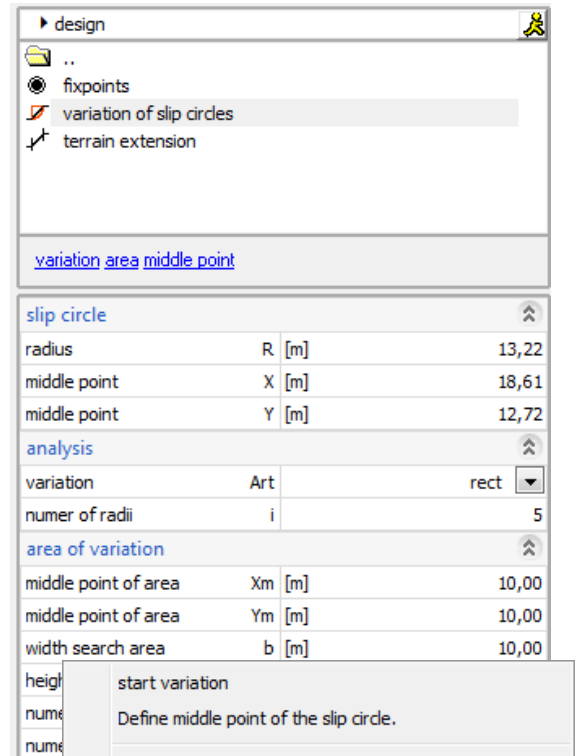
design

..
fixpoints
variation of slip circles
terrain extension

variation area middle point

slip circle

| | | | |
|---|---|---|---|
| radius | R | [m] | 13,22 |
| middle point | X | [m] | 18,61 |
| middle point | Y | [m] | 12,72 |

analysis

| | | |
|---|---|---|
| variation | Art | rect |
| numer of radii | i | 5 |

area of variation

| | | | |
|---|---|---|---|
| middle point of area | Xm | [m] | 10,00 |
| middle point of area | Ym | [m] | 10,00 |
| width search area | b | [m] | 10,00 |

heig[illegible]
nume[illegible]
nume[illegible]

start variation
Define middle point of the slip circle.